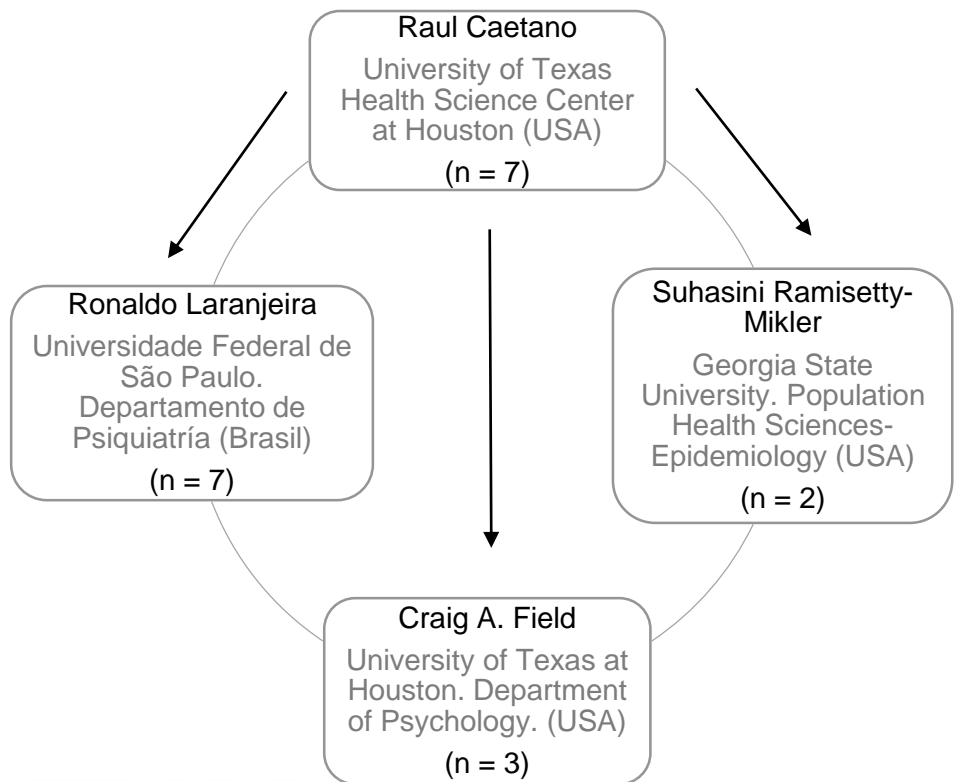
Raul Caetano
University of Texas Health Science Center at Houston (USA)
(n = 7)

Ronaldo Laranjeira
Universidade Federal de São Paulo. Departamento de Psiquiatría (Brasil)
(n = 7)

Suhasini Ramisetty-Mikler
Georgia State University. Population Health Sciences-Epidemiology (USA)
(n = 2)

Craig A. Field
University of Texas at Houston. Department of Psychology. (USA)
(n = 3)